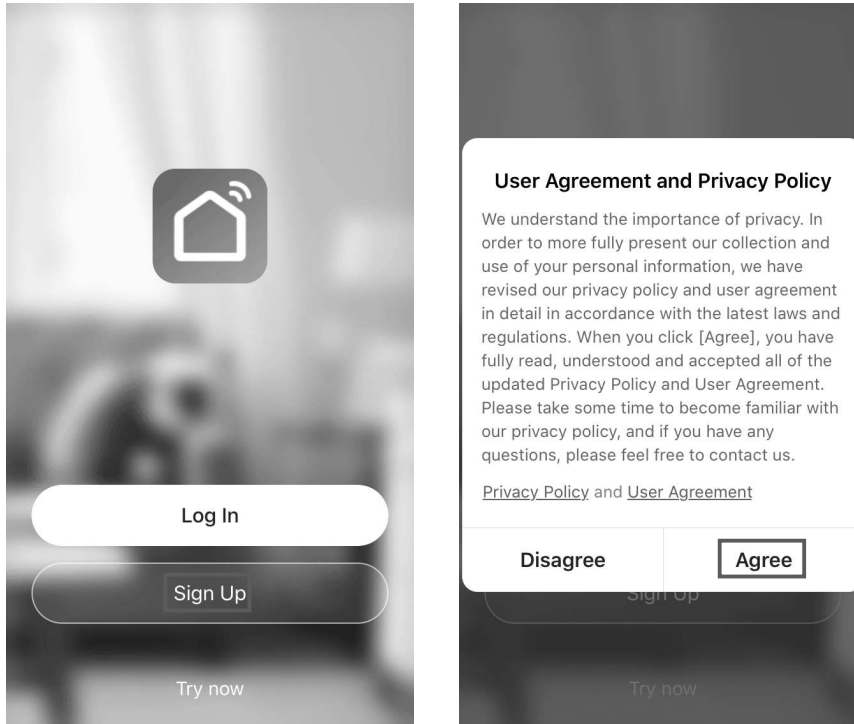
Log In

Sign Up

Try now

User Agreement and Privacy Policy

We understand the importance of privacy. In order to more fully present our collection and use of your personal information, we have revised our privacy policy and user agreement in detail in accordance with the latest laws and regulations. When you click [Agree], you have fully read, understood and accepted all of the updated Privacy Policy and User Agreement. Please take some time to become familiar with our privacy policy, and if you have any questions, please feel free to contact us.

Privacy Policy and User Agreement

Disagree

Agree

Sign Up

Try now